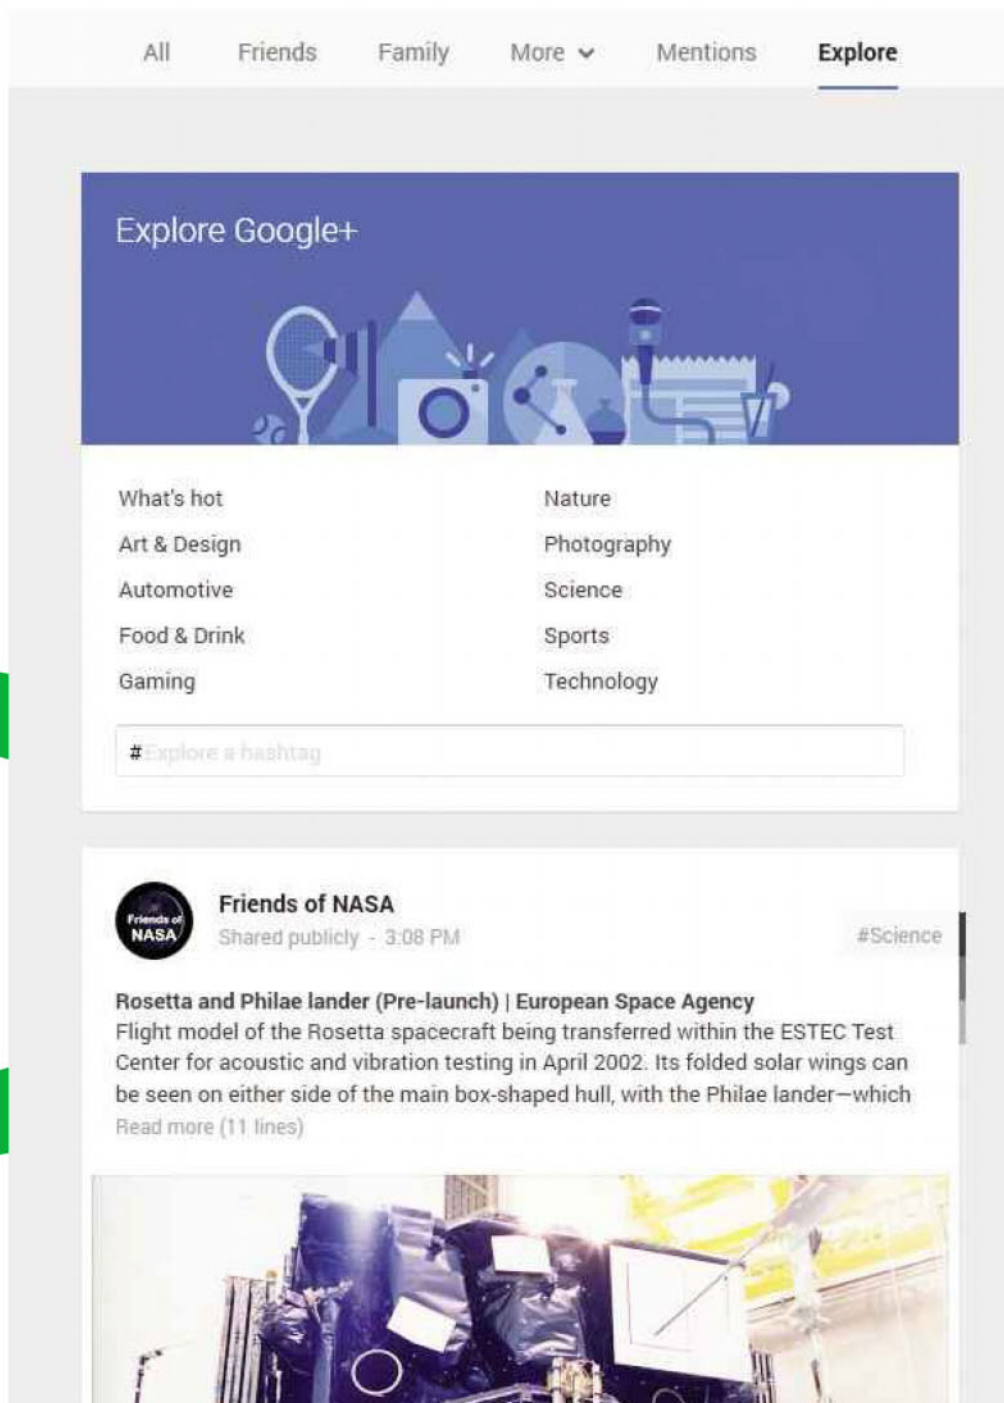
All Friends Family More Mentions Explore

Explore Google+

What's hot
Art & Design
Automotive
Food & Drink
Gaming

Nature
Photography
Science
Sports
Technology

#Explore a hashtag

Friends of NASA

Friends of NASA
Shared publicly - 3:08 PM

#Science

Rosetta and Philae lander (Pre-launch) | European Space Agency
Flight model of the Rosetta spacecraft being transferred within the ESTEC Test Center for acoustic and vibration testing in April 2002. Its folded solar wings can be seen on either side of the main box-shaped hull, with the Philae lander—which
Read more (11 lines)